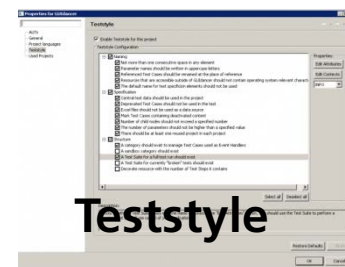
Properties for GUIdancer

Teststyle

AUTs
General
Project languages
Teststyle
Used Projects

Enable Teststyle for this project

Teststyle Configuration

Naming
Not more than one consecutive space in any element
Parameter names should be written in uppercase letters
Referenced Test Cases should be renamed at the place of reference
Resources that are accessible outside of GUIdancer should not contain operating system relevant characters
The default name for test specification elements should not be used
Specification
Central test data should be used in the project
Deprecated Test Cases should not be used in the test
Event flex should not be used as a data source
Main Test Cases containing deactivated content
Number of child nodes should not exceed a specified number
The number of parameters should not be higher than a specified value
There should be at least one reused project in each project
Structure
A category should exist to manage Test Cases used as Event Handlers
A sandbox category should exist
A Test Suite for a full test run should exist
A Test Suite for currently "broken" tests should exist
Decorate resources with the number of Test Steps it contains

Properties
Edit Attributes
Edit Contexts
INFO

Select all
Deselect all

Teststyle

Restore Defaults
Apply
OK
Cancel